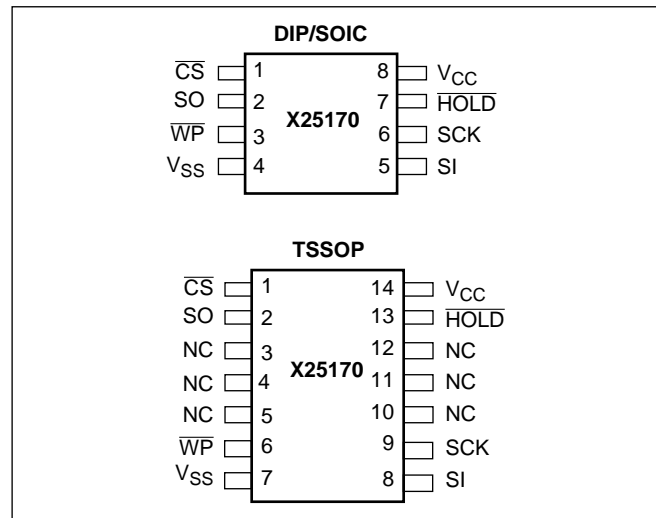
DIP/SOIC

$\overline{CS}$ 1
SO 2
$\overline{WP}$ 3
$V_{SS}$ 4

X25170

8 $V_{CC}$
7 $\overline{HOLD}$
6 SCK
5 SI

TSSOP

$\overline{CS}$ 1
SO 2
NC 3
NC 4
NC 5
$\overline{WP}$ 6
$V_{SS}$ 7

X25170

14 $V_{CC}$
13 $\overline{HOLD}$
12 NC
11 NC
10 NC
9 SCK
8 SI